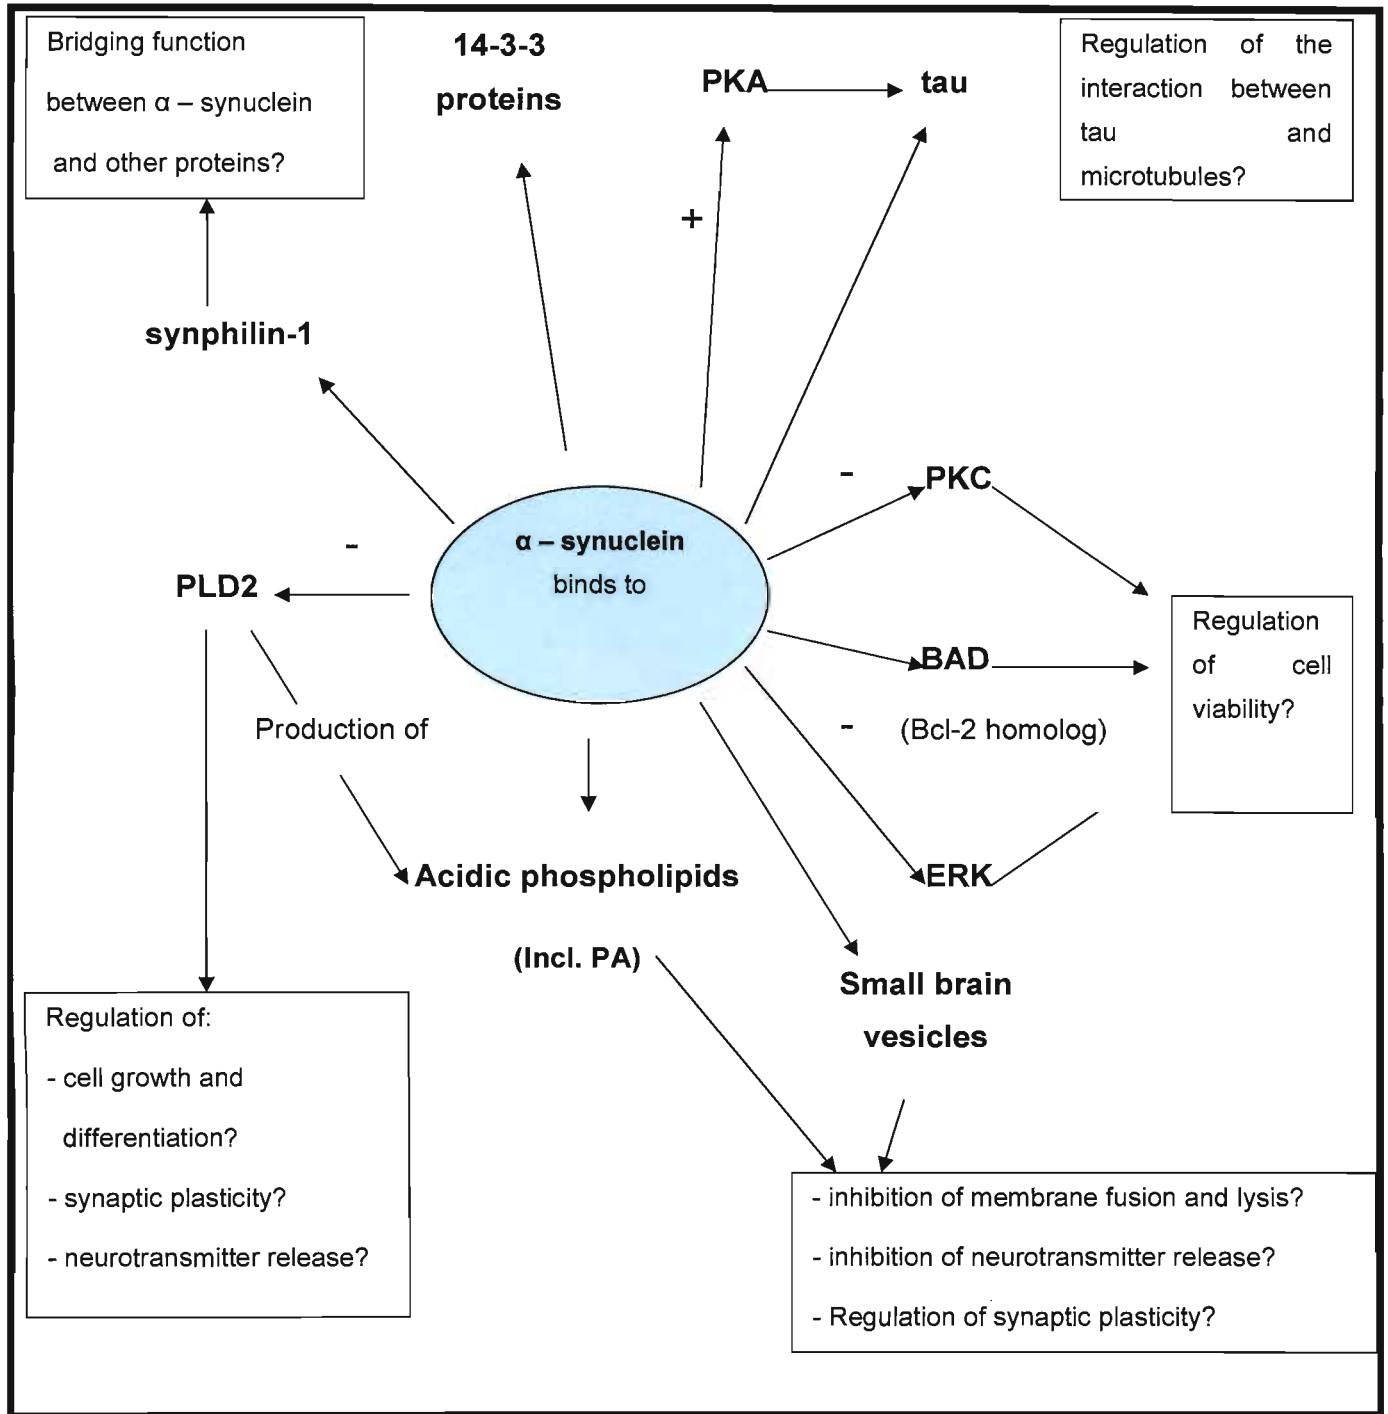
Bridging function between α – synuclein and other proteins?

14-3-3 proteins

PKA

tau

Regulation of the interaction between tau and microtubules?

+

synphilin-1

-

PKC

-

α – synuclein binds to

PLD2

Regulation of cell viability?

BAD

-

(Bcl-2 homolog)

Production of

ERK

Acidic phospholipids

(Incl. PA)

Small brain vesicles

Regulation of:

- cell growth and differentiation?

- synaptic plasticity?

- neurotransmitter release?

- inhibition of membrane fusion and lysis?

- inhibition of neurotransmitter release?

- Regulation of synaptic plasticity?